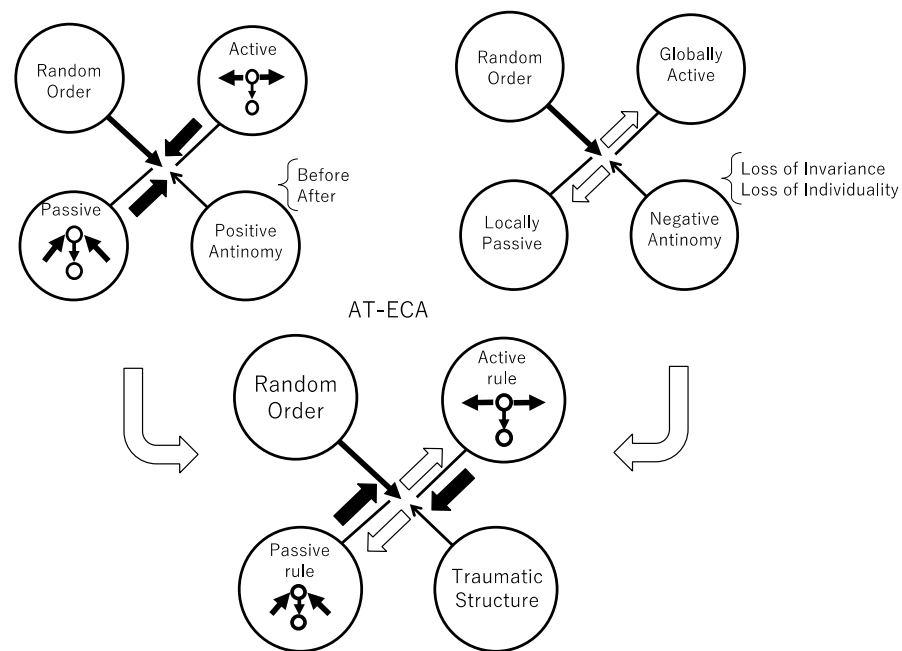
Random Order

Active

Passive

Positive Antinomy

Before
After

Random Order

Globally Active

Locally Passive

Negative Antinomy

Loss of Invariance
Loss of Individuality

AT-ECA

Random Order

Active rule

Passive rule

Traumatic Structure